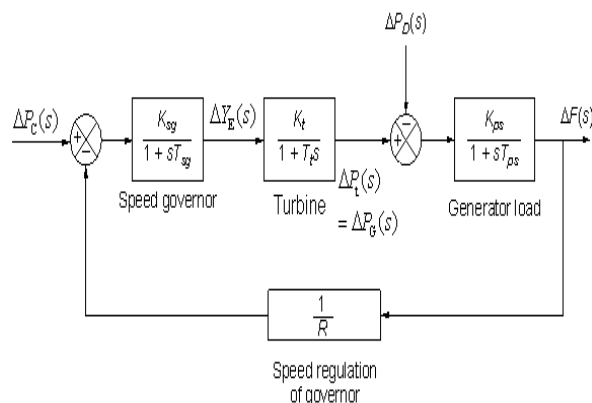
$\Delta P_D(s)$

$\Delta P_C(s)$

+

−

$\frac{K_{sg}}{1 + sT_{sg}}$

$\Delta Y_E(s)$

$\frac{K_t}{1 + T_t s}$

−

+

$\frac{K_{ps}}{1 + sT_{ps}}$

$\Delta F(s)$

Speed governor

Turbine

$\Delta P_t(s)$
$= \Delta P_G(s)$

Generator load

$\frac{1}{R}$

Speed regulation of governor